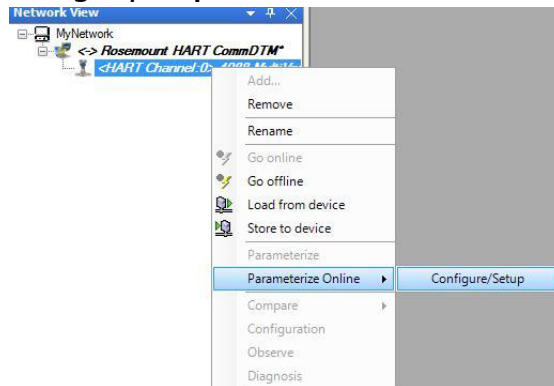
Network View
MyNetwork
<-> Rosemount HART CommDTM*
<HART Channel:0> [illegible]
Add...
Remove
Rename
Go online
Go offline
Load from device
Store to device
Parameterize
Parameterize Online
Configure/Setup
Compare
Configuration
Observe
Diagnosis